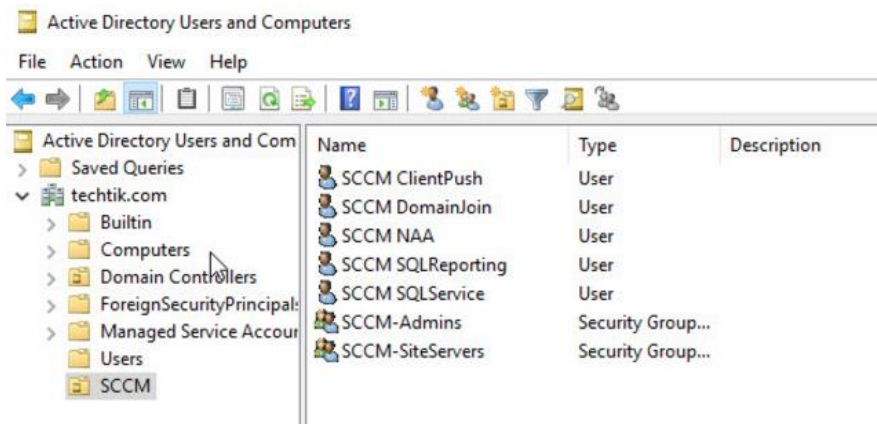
Active Directory Users and Computers

File Action View Help

Active Directory Users and Com
Saved Queries
techtik.com
Builtin
Computers
Domain Controllers
ForeignSecurityPrincipals
Managed Service Accour
Users
SCCM

| Name | Type | Description |
|---|---|---|
| SCCM ClientPush | User | |
| SCCM DomainJoin | User | |
| SCCM NAA | User | |
| SCCM SQLReporting | User | |
| SCCM SQLService | User | |
| SCCM-Admins | Security Group... | |
| SCCM-SiteServers | Security Group... | |